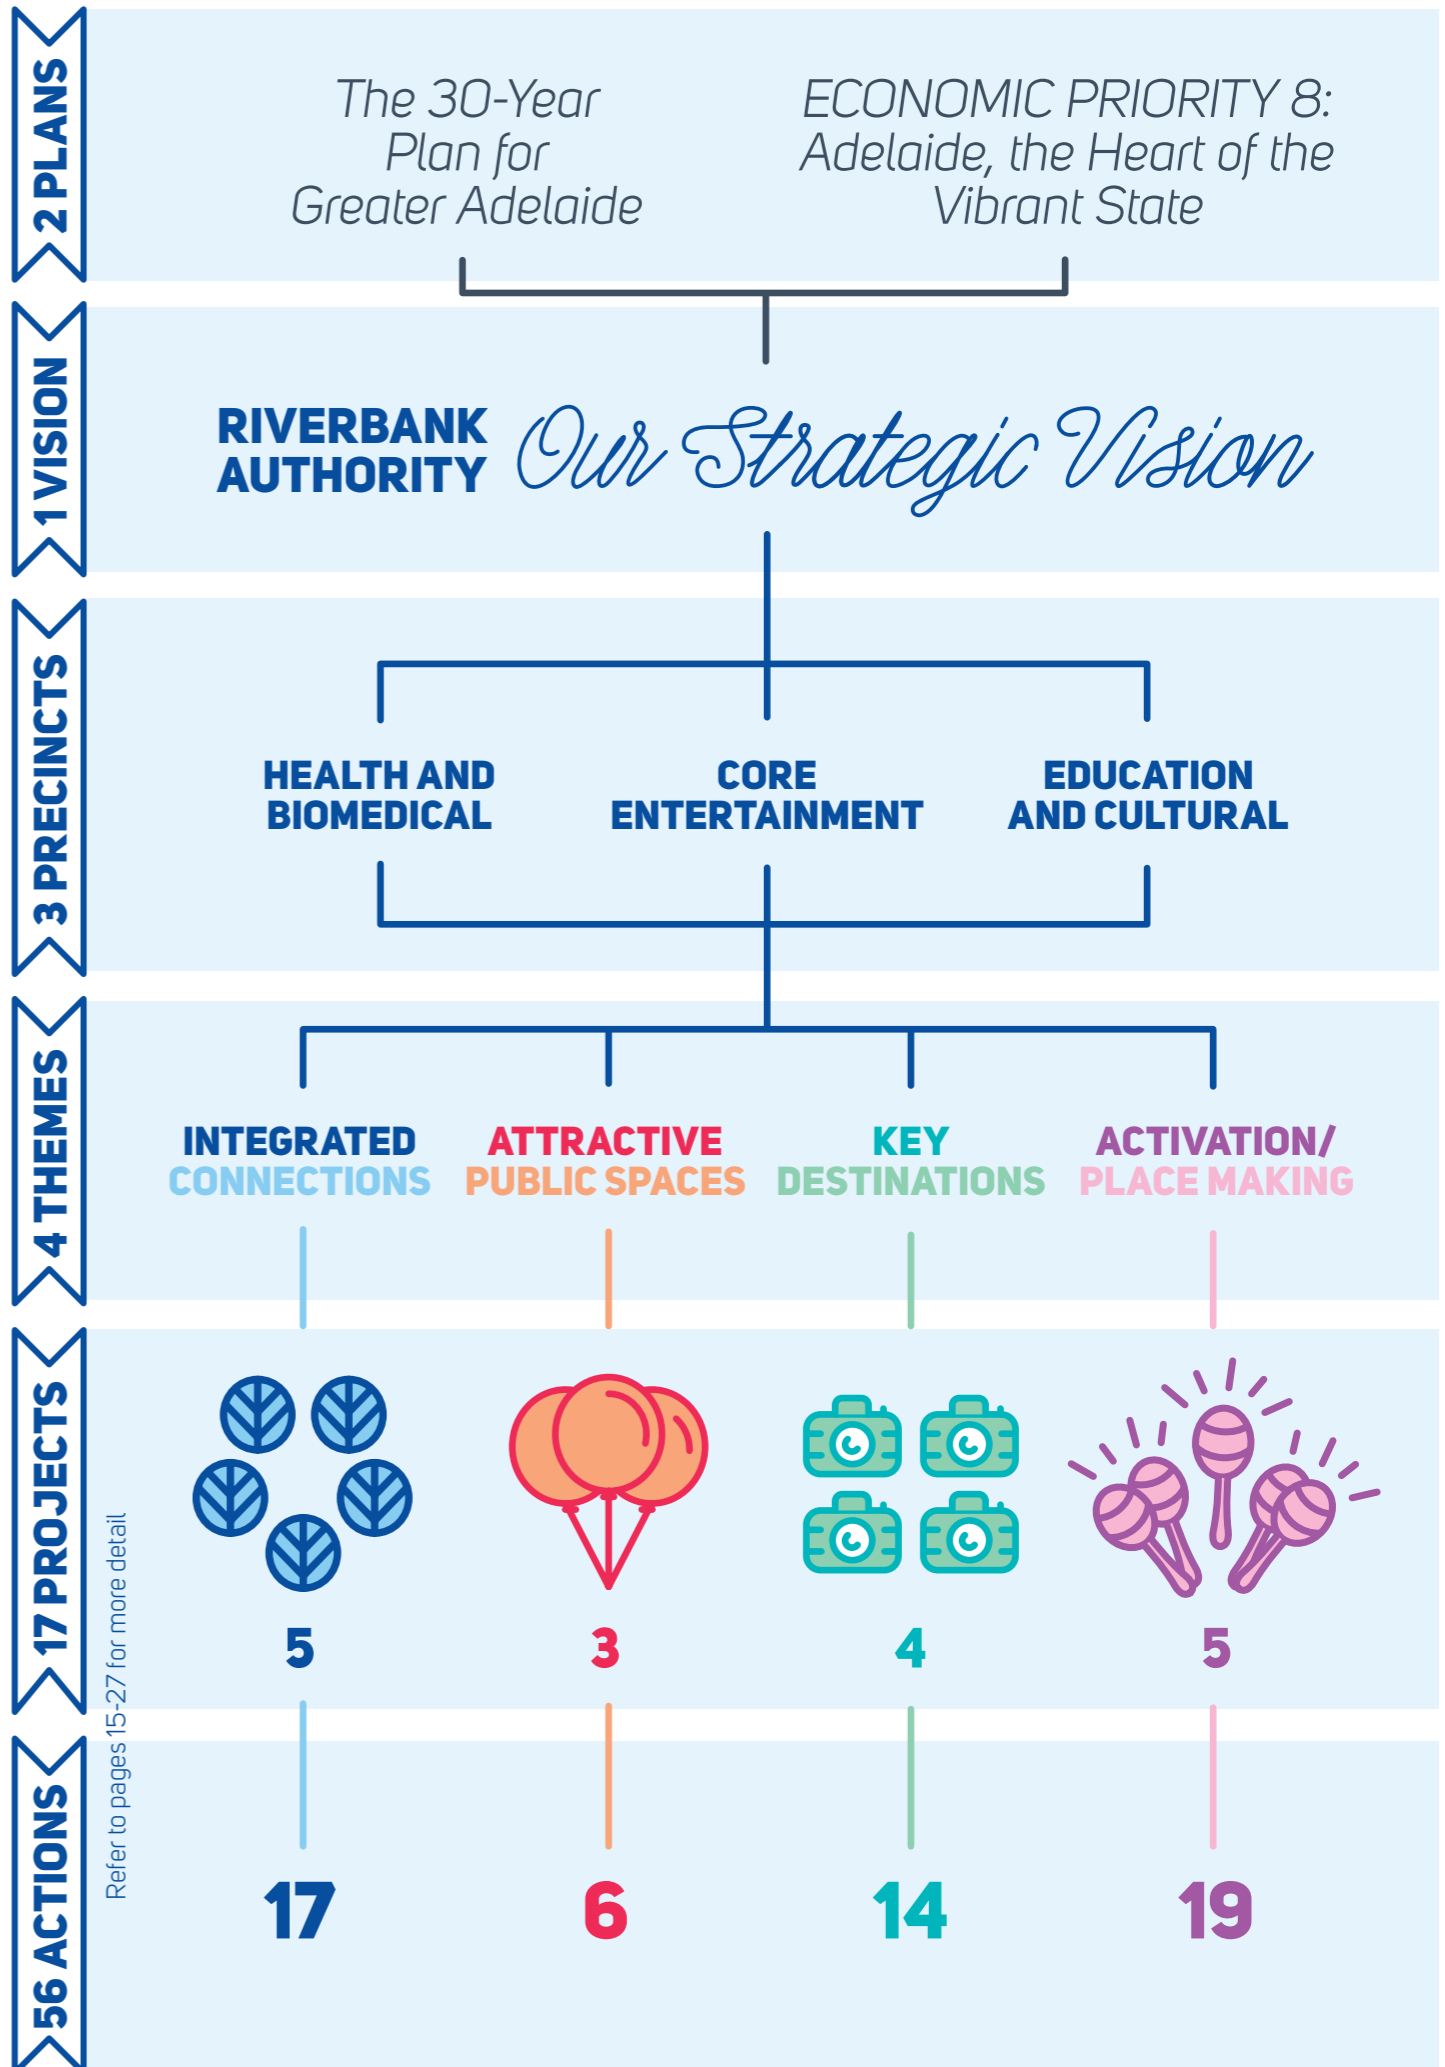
2 PLANS

The 30-Year Plan for Greater Adelaide

ECONOMIC PRIORITY 8: Adelaide, the Heart of the Vibrant State

1 VISION

RIVERBANK AUTHORITY Our Strategic Vision

3 PRECINCTS

HEALTH AND BIOMEDICAL

CORE ENTERTAINMENT

EDUCATION AND CULTURAL

4 THEMES

INTEGRATED CONNECTIONS

ATTRACTIVE PUBLIC SPACES

KEY DESTINATIONS

ACTIVATION/ PLACE MAKING

17 PROJECTS

5

3

4

5

Refer to pages 15-27 for more detail

56 ACTIONS

17

6

14

19